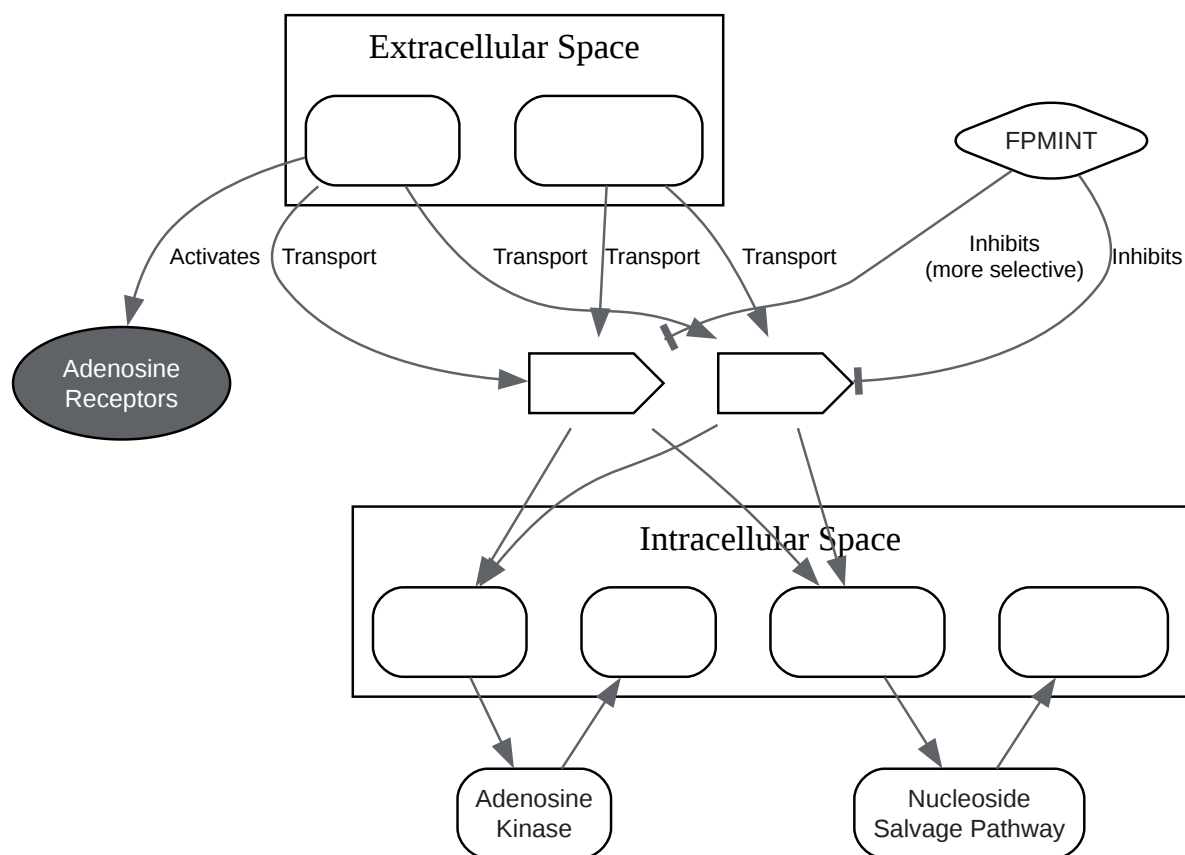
Extracellular Space

FPMINT

Activates

Transport

Transport

Transport

Transport

Inhibits (more selective)

Inhibits

Adenosine Receptors

Intracellular Space

Adenosine Kinase

Nucleoside Salvage Pathway